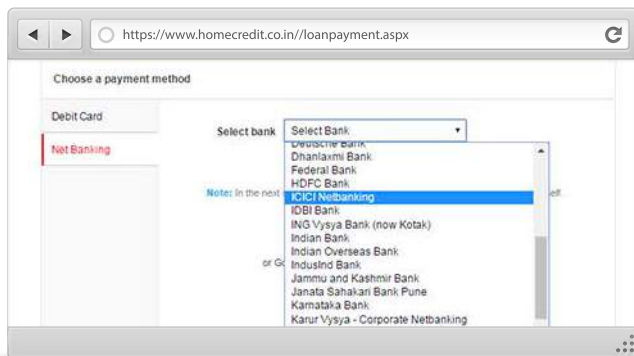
https://www.homecredit.co.in//loanpayment.aspx

Choose a payment method

Debit Card

Net Banking

Select bank Select Bank

Deutsche Bank
Dhanlaxmi Bank
Federal Bank
HDFC Bank
ICICI Netbanking
IDBI Bank
ING Vysya Bank (now Kotak)
Indian Bank
Indian Overseas Bank
IndusInd Bank
Jammu and Kashmir Bank
Janata Sahakari Bank Pune
Karnataka Bank
Karur Vysya - Corporate Netbanking

Note: In the next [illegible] elf.

or Go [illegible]